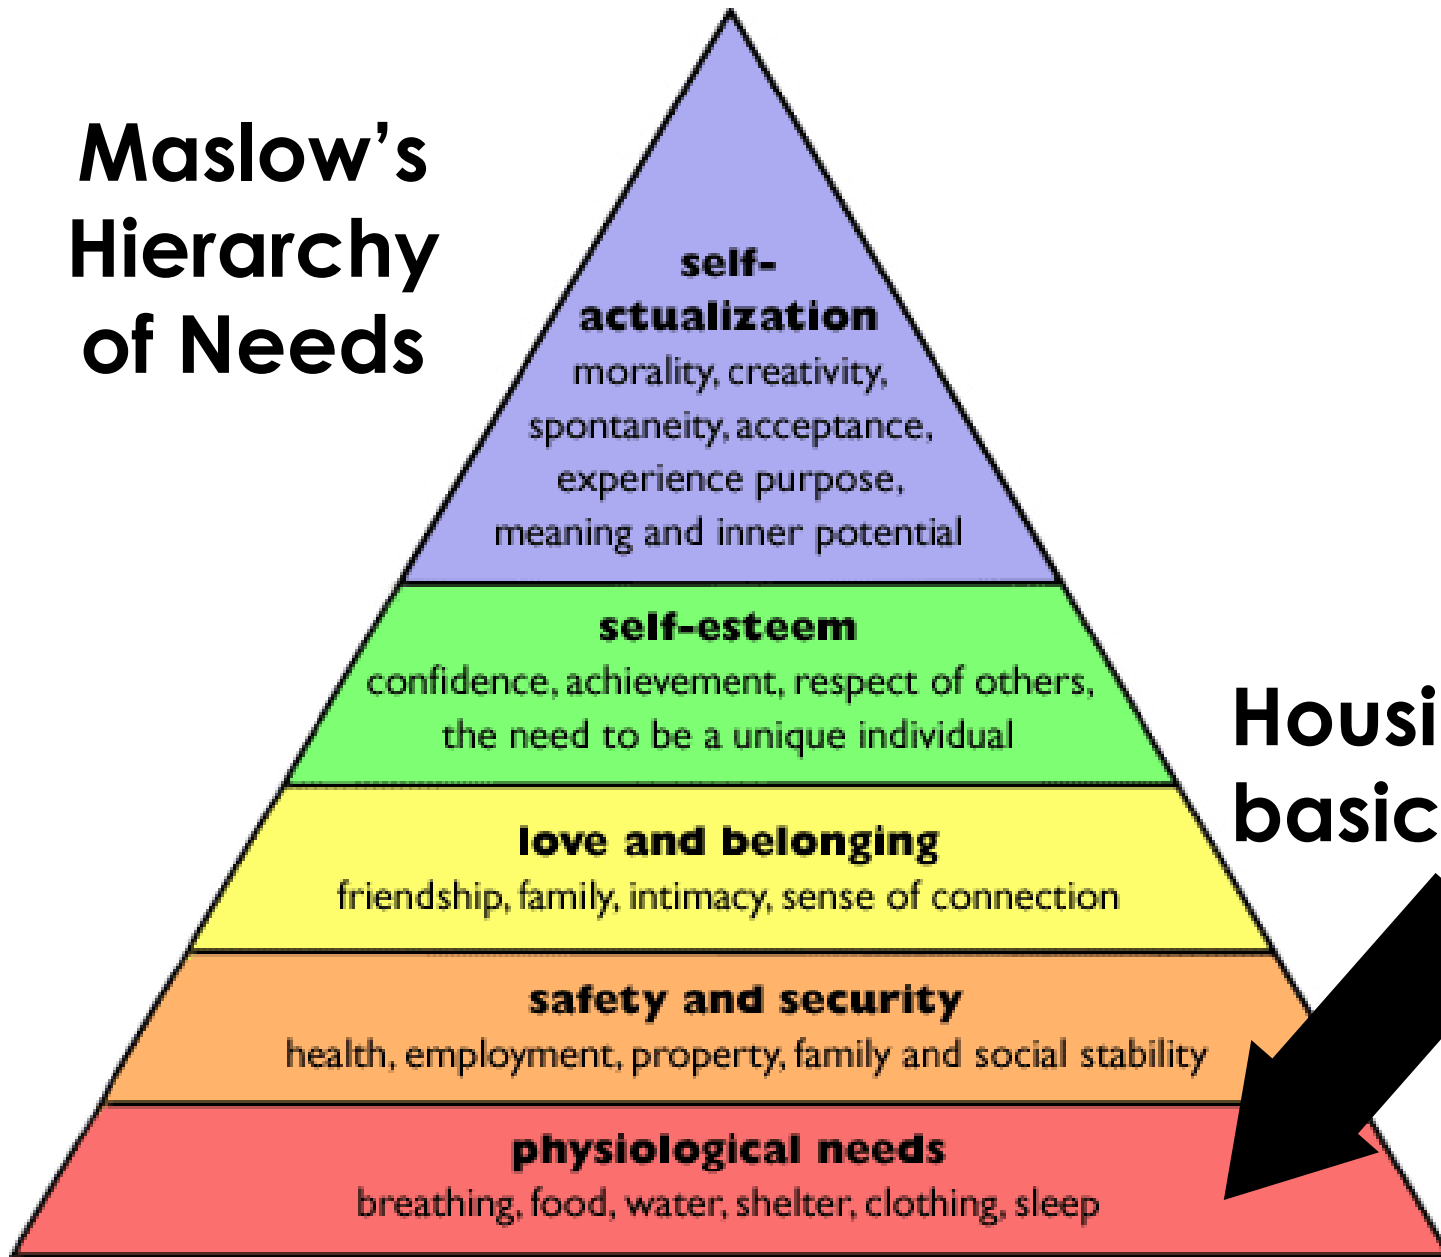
Maslow's Hierarchy of Needs

self-actualization
morality, creativity, spontaneity, acceptance, experience purpose, meaning and inner potential

self-esteem
confidence, achievement, respect of others, the need to be a unique individual

love and belonging
friendship, family, intimacy, sense of connection

safety and security
health, employment, property, family and social stability

physiological needs
breathing, food, water, shelter, clothing, sleep

Housi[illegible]
basic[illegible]